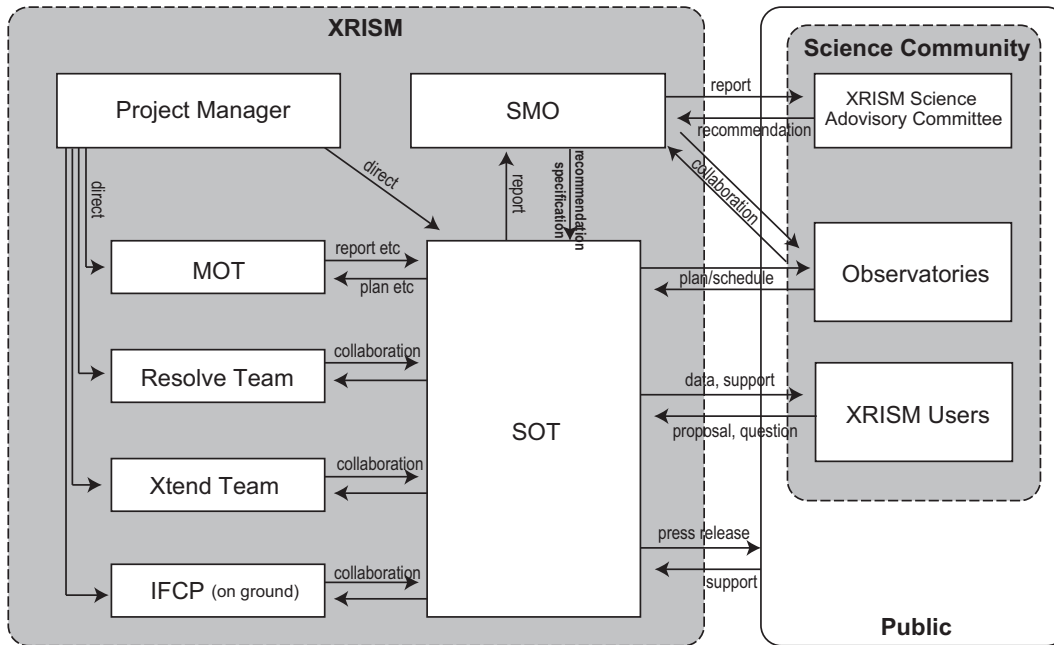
XRISM

Science Community

Project Manager

SMO

report

XRISM Science Adovisory Committee

recommendation

direct

direct

report

recommendation specification

collaboration

MOT

report etc

plan etc

SOT

plan/schedule

Observatories

Resolve Team

collaboration

data, support

XRISM Users

proposal, question

Xtend Team

collaboration

press release

IFCP (on ground)

collaboration

support

Public